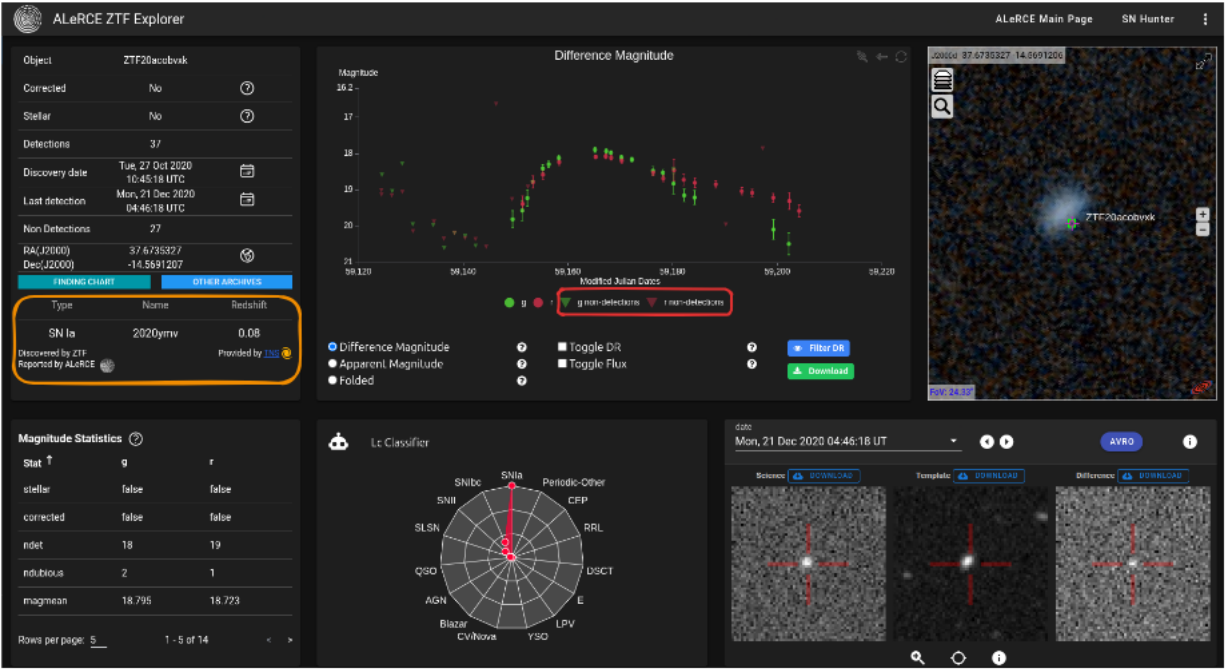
ALeRCE ZTF Explorer

ALeRCE Main Page

SN Hunter

| Object | ZTF20acobvxk |
|---|---|
| Corrected | No |
| Stellar | No |
| Detections | 37 |
| Discovery date | Tue, 27 Oct 2020 10:45:18 UTC |
| Last detection | Mon, 21 Dec 2020 04:46:18 UTC |
| Non Detections | 27 |
| RA(J2000) Dec(J2000) | 37.6735327 -14.5591207 |

FINDING CHART

OTHER ARCHIVES

| Type | Name | Redshift |
|---|---|---|
| SN Ia | 2020ymv | 0.08 |

Discovered by ZTF
Reported by ALeRCE

Provided by TNS

Difference Magnitude

Magnitude

16.2
17
18
19
20
21

59,120
59,140
59,160
59,180
59,200
59,220

Modified Julian Dates

g
r
g non-detections
r non-detections

Difference Magnitude
Apparent Magnitude
Folded

Toggle DR
Toggle Flux

Filter DR
Download

J2000 37.6735327 -14.5591207

ZTF20acobvxk

FoV: 24.37'

Magnitude Statistics

| Stat | g | r |
|---|---|---|
| stellar | false | false |
| corrected | false | false |
| ndet | 18 | 19 |
| ndubious | 2 | 1 |
| magmean | 18.795 | 18.723 |

Rows per page: 5
1 - 5 of 14

Lc Classifier

SNIa
Periodic-Other
CEP
RRL
DSCT
E
LPV
YSO
CV/Nova
Blazar
AGN
QSO
SLSN
SNII
SNIbc

date
Mon, 21 Dec 2020 04:46:18 UT

AVRO

Science DOWNLOAD
Template DOWNLOAD
Difference DOWNLOAD